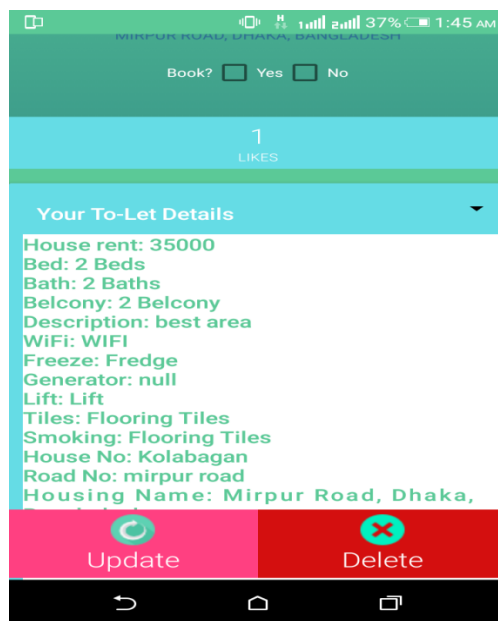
H 1 2 37% 1:45 AM

MIRPUR ROAD, DHAKA, BANGLADESH

Book? Yes No

1
LIKES

Your To-Let Details

House rent: 35000
Bed: 2 Beds
Bath: 2 Baths
Belcony: 2 Belcony
Description: best area
WiFi: WIFI
Freeze: Fredge
Generator: null
Lift: Lift
Tiles: Flooring Tiles
Smoking: Flooring Tiles
House No: Kolabagan
Road No: mirpur road
Housing Name: Mirpur Road, Dhaka, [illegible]

Update

Delete